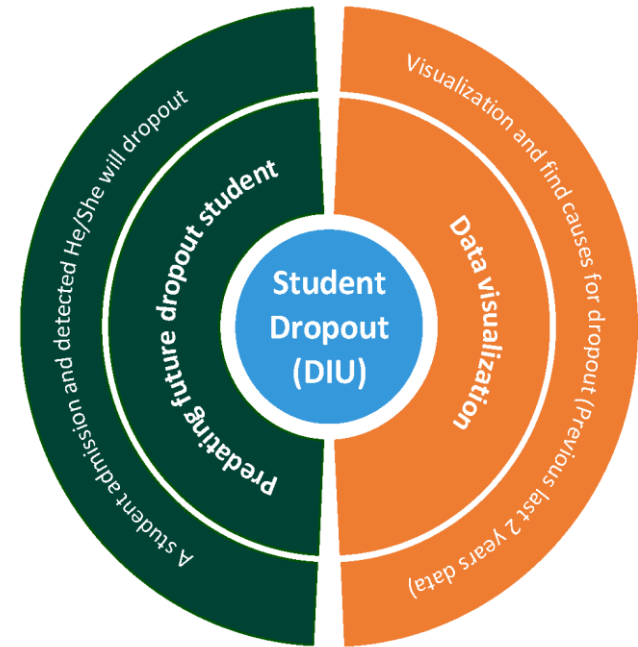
Student Dropout (DIU)

Predating future dropout student

A student admission and detected He/She will dropout

Data visualization

Visualization and find causes for dropout (Previous last 2 years data)